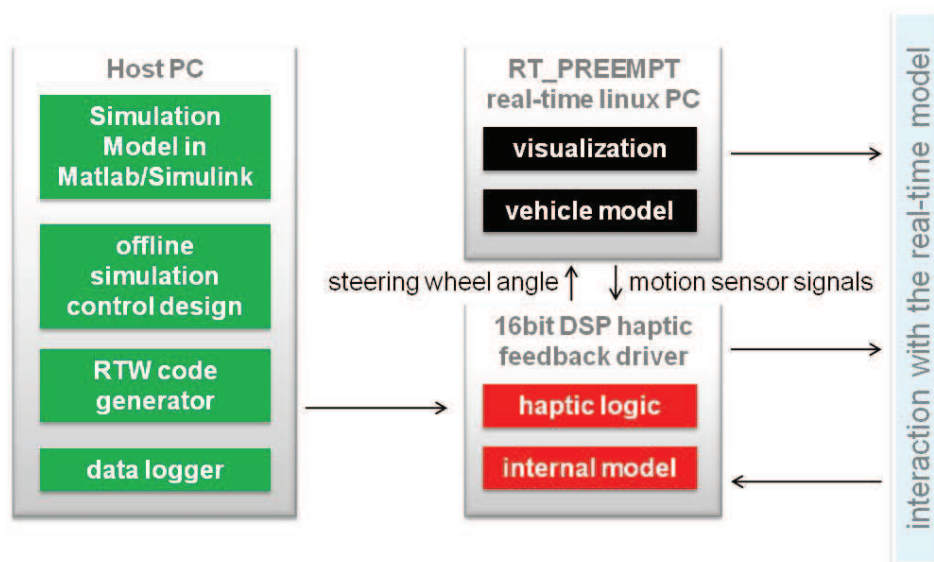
Host PC

Simulation Model in Matlab/Simulink

offline simulation control design

RTW code generator

data logger

RT_PREEMPT real-time linux PC

visualization

vehicle model

steering wheel angle ↑

↓ motion sensor signals

16bit DSP haptic feedback driver

haptic logic

internal model

interaction with the real-time model